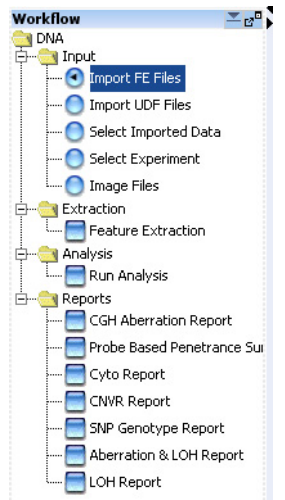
Workflow
DNA
Input
Import FE Files
Import UDF Files
Select Imported Data
Select Experiment
Image Files
Extraction
Feature Extraction
Analysis
Run Analysis
Reports
CGH Aberration Report
Probe Based Penetrance Sur
Cyto Report
CNVR Report
SNP Genotype Report
Aberration & LOH Report
LOH Report